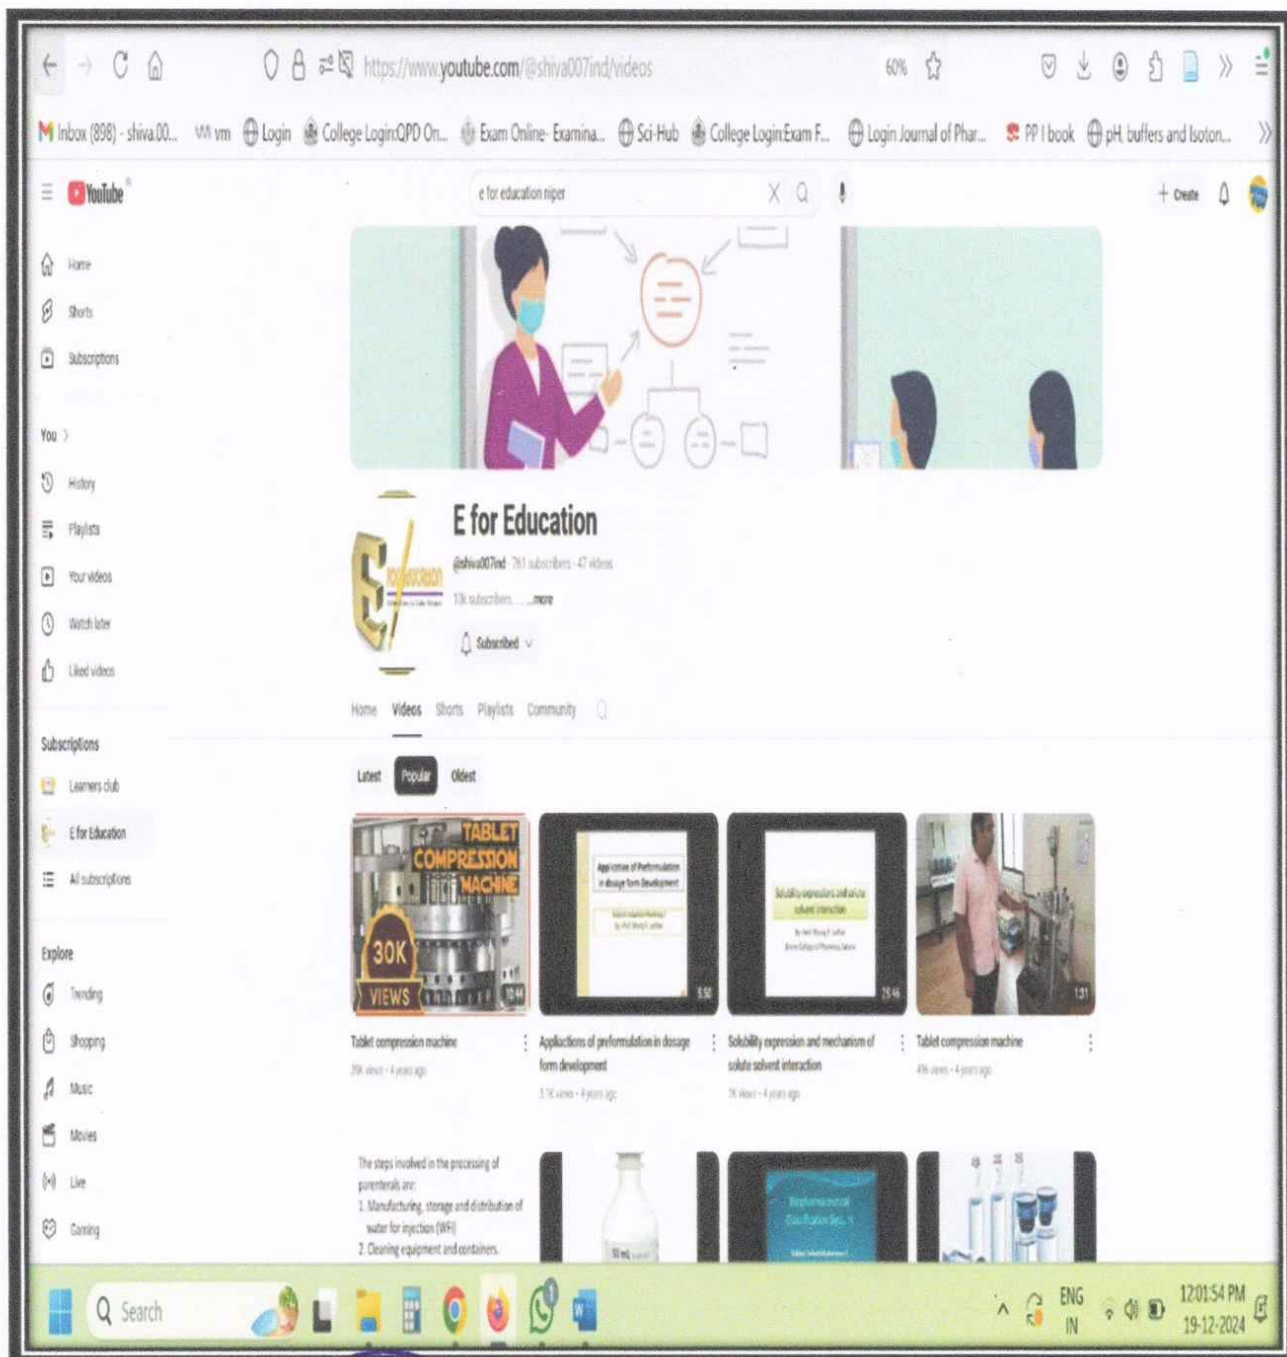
https://www.youtube.com/@shiva007ind/videos

60%

Inbox (898) - shiva00... vm Login College Login:QPD On... Exam Online- Examina... Sci-Hub College Login:Exam F... Login Journal of Phar... PP I book pH buffers and Isoton...

YouTube

e for education niper

Create

Home

Shorts

Subscriptions

You >

History

Playlists

Your videos

Watch later

Liked videos

Subscriptions

Learners club

E for Education

All subscriptions

Explore

Trending

Shopping

Music

Movies

Live

Gaming

E for Education

@shiva007ind · 761 subscribers · 47 videos

10k subscribers ...more

Subscribed

Home Videos Shorts Playlists Community

Latest Popular Oldest

TABLET COMPRESSION MACHINE

30K VIEWS

10:44

Tablet compression machine

39K views · 4 years ago

Application of Preformulation in dosage form Development

5:50

Applications of preformulation in dosage form development

3.5K views · 4 years ago

Solubility expressions and solute solvent interaction

25:46

Solubility expression and mechanism of solute solvent interaction

3K views · 4 years ago

1:31

Tablet compression machine

4% views · 4 years ago

The steps involved in the processing of parenterals are:

1. Manufacturing, storage and distribution of water for injection (WFI)

2. Cleaning equipment and containers.

Biopharmaceutical Classification System

Search

ENG IN

12:01:54 PM 19-12-2024